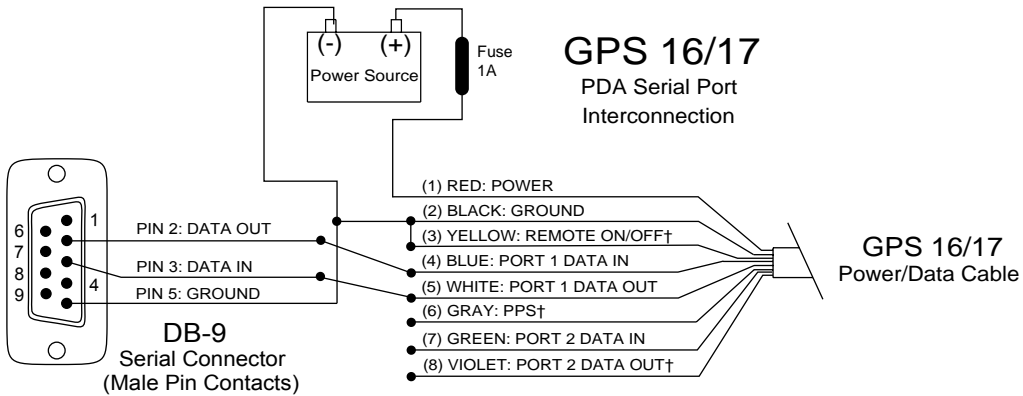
(-) (+)
Power Source

Fuse
1A

GPS 16/17
PDA Serial Port
Interconnection

6
7
8
9
1
4

PIN 2: DATA OUT
PIN 3: DATA IN
PIN 5: GROUND

DB-9
Serial Connector
(Male Pin Contacts)

(1) RED: POWER
(2) BLACK: GROUND
(3) YELLOW: REMOTE ON/OFF†
(4) BLUE: PORT 1 DATA IN
(5) WHITE: PORT 1 DATA OUT
(6) GRAY: PPS†
(7) GREEN: PORT 2 DATA IN
(8) VIOLET: PORT 2 DATA OUT†

GPS 16/17
Power/Data Cable